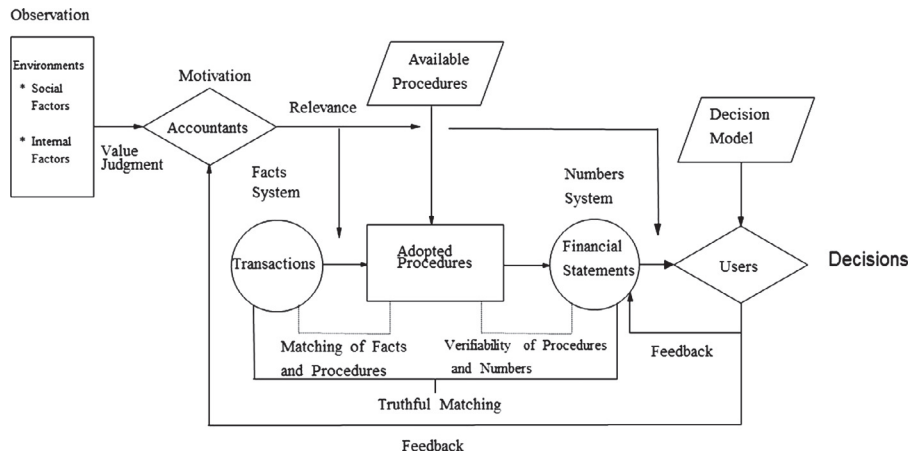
Observation

Environments
* Social Factors
* Internal Factors

Value Judgment

Motivation

Accountants

Relevance

Available Procedures

Decision Model

Facts System

Numbers System

Transactions

Adopted Procedures

Financial Statements

Users

Decisions

Matching of Facts and Procedures

Verifiability of Procedures and Numbers

Feedback

Truthful Matching

Feedback